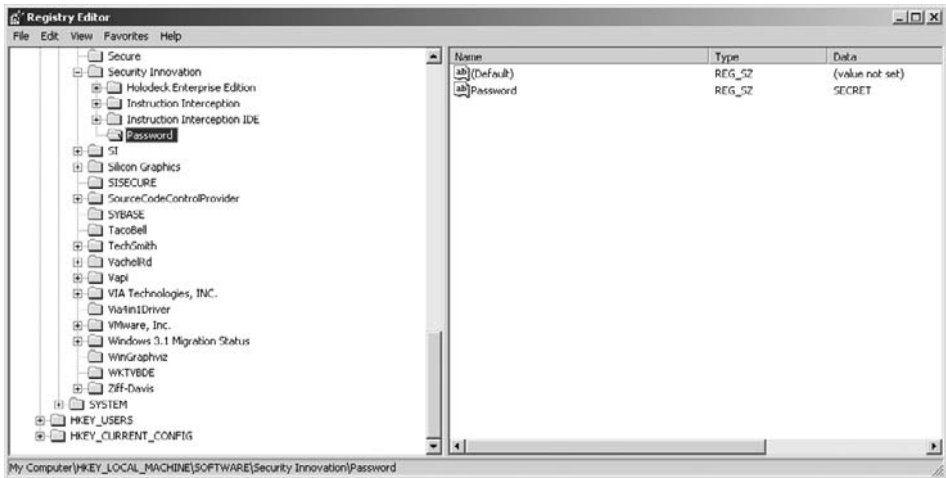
Registry Editor

File Edit View Favorites Help

Secure
Security Innovation
Holodeck Enterprise Edition
Instruction Interception
Instruction Interception IDE
Password
SI
Silicon Graphics
SISECURE
SourceCodeControlProvider
SYBASE
TacoBell
TechSmith
VachelRd
Vapi
VIA Technologies, INC.
Viafin1Driver
VMware, Inc.
Windows 3.1 Migration Status
WinGraphviz
WKTVBDE
Ziff-Davis
SYSTEM
HKEY_USERS
HKEY_CURRENT_CONFIG

| Name | Type | Data |
|---|---|---|
| (Default) | REG_SZ | (value not set) |
| Password | REG_SZ | SECRET |

My Computer\HKEY_LOCAL_MACHINE\SOFTWARE\Security Innovation\Password